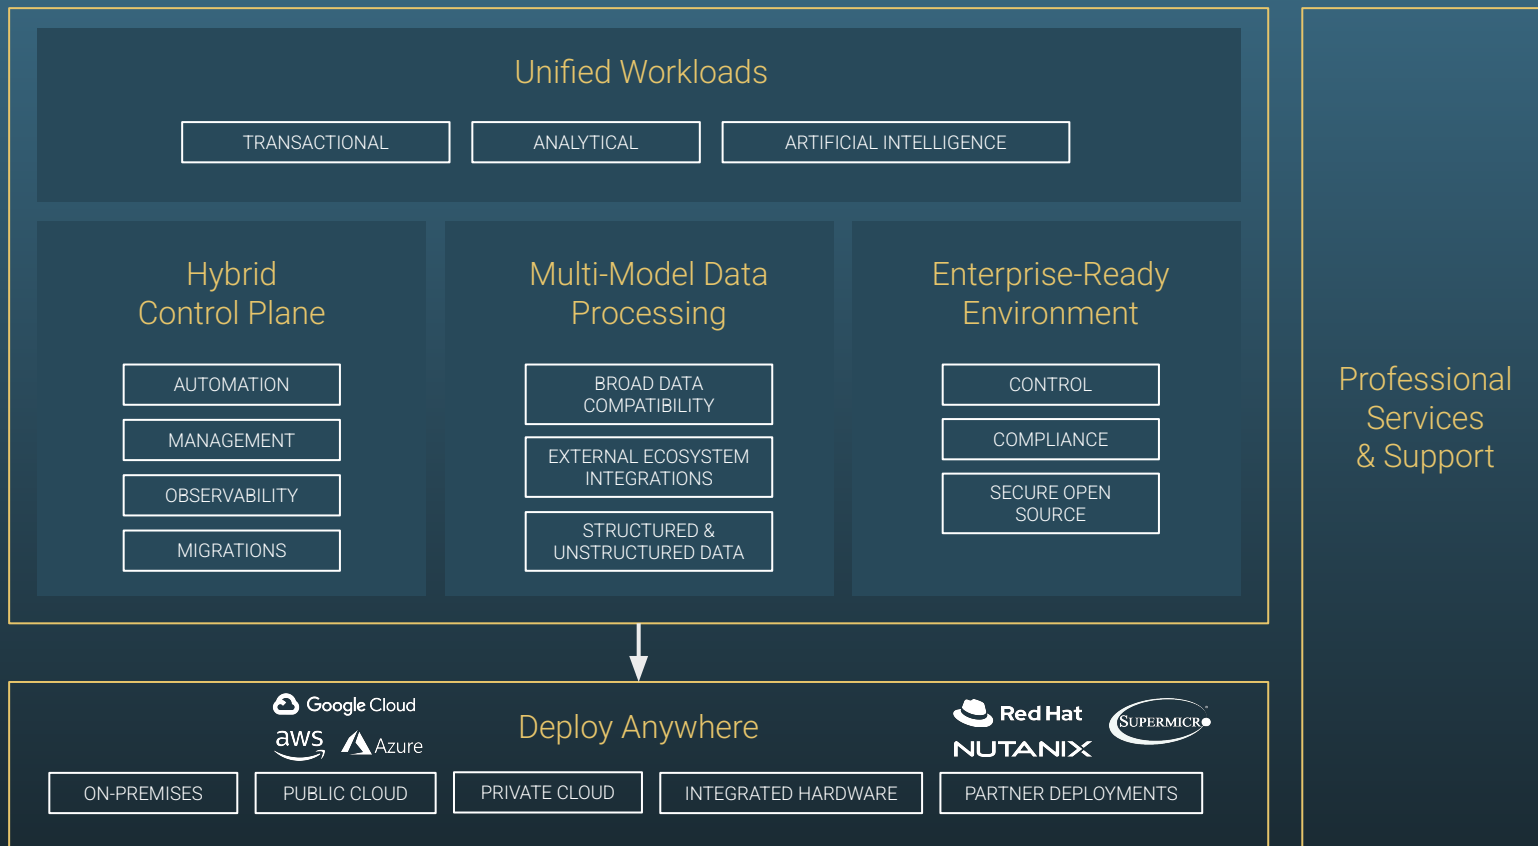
Unified Workloads

TRANSACTIONAL

ANALYTICAL

ARTIFICIAL INTELLIGENCE

Hybrid Control Plane

AUTOMATION

MANAGEMENT

OBSERVABILITY

MIGRATIONS

Multi-Model Data Processing

BROAD DATA COMPATIBILITY

EXTERNAL ECOSYSTEM INTEGRATIONS

STRUCTURED & UNSTRUCTURED DATA

Enterprise-Ready Environment

CONTROL

COMPLIANCE

SECURE OPEN SOURCE

Professional Services & Support

Google Cloud

aws

Azure

Deploy Anywhere

Red Hat

SUPERMICRO

NUTANIX

ON-PREMISES

PUBLIC CLOUD

PRIVATE CLOUD

INTEGRATED HARDWARE

PARTNER DEPLOYMENTS